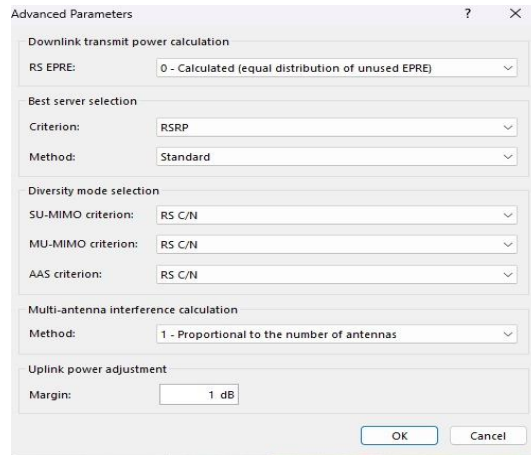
Advanced Parameters ? ×

Downlink transmit power calculation

RS EPRE: 0 - Calculated (equal distribution of unused EPRE)

Best server selection

Criterion: RSRP

Method: Standard

Diversity mode selection

SU-MIMO criterion: RS C/N

MU-MIMO criterion: RS C/N

AAS criterion: RS C/N

Multi-antenna interference calculation

Method: 1 - Proportional to the number of antennas

Uplink power adjustment

Margin: 1 dB

OK Cancel